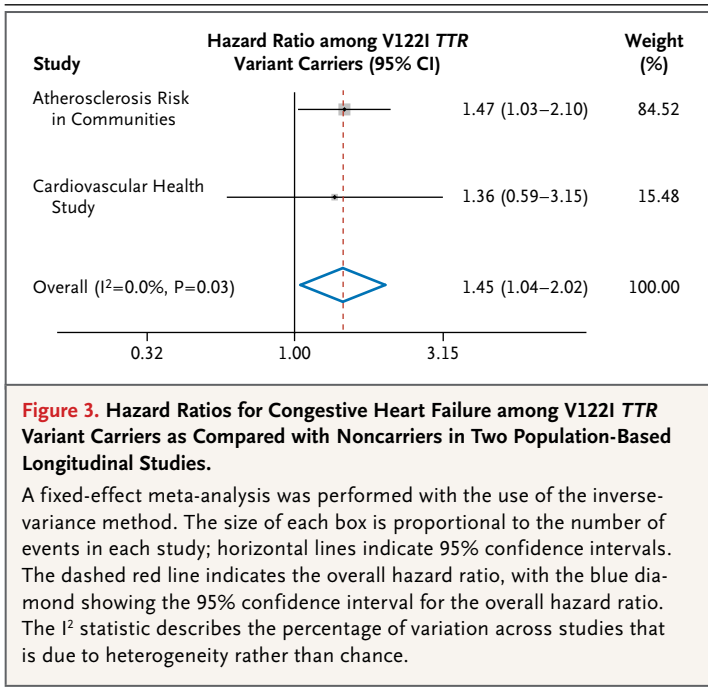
| Study | Hazard Ratio among V122I *TTR* Variant Carriers (95% CI) | | Weight (%) |
|---|---|---|---|
| Atherosclerosis Risk in Communities | | 1.47 (1.03–2.10) | 84.52 |
| Cardiovascular Health Study | | 1.36 (0.59–3.15) | 15.48 |
| Overall ($I^2$=0.0%, P=0.03) | | 1.45 (1.04–2.02) | 100.00 |

0.32 1.00 3.15

**Figure 3. Hazard Ratios for Congestive Heart Failure among V122I *TTR* Variant Carriers as Compared with Noncarriers in Two Population-Based Longitudinal Studies.**

A fixed-effect meta-analysis was performed with the use of the inverse-variance method. The size of each box is proportional to the number of events in each study; horizontal lines indicate 95% confidence intervals. The dashed red line indicates the overall hazard ratio, with the blue diamond showing the 95% confidence interval for the overall hazard ratio. The $I^2$ statistic describes the percentage of variation across studies that is due to heterogeneity rather than chance.